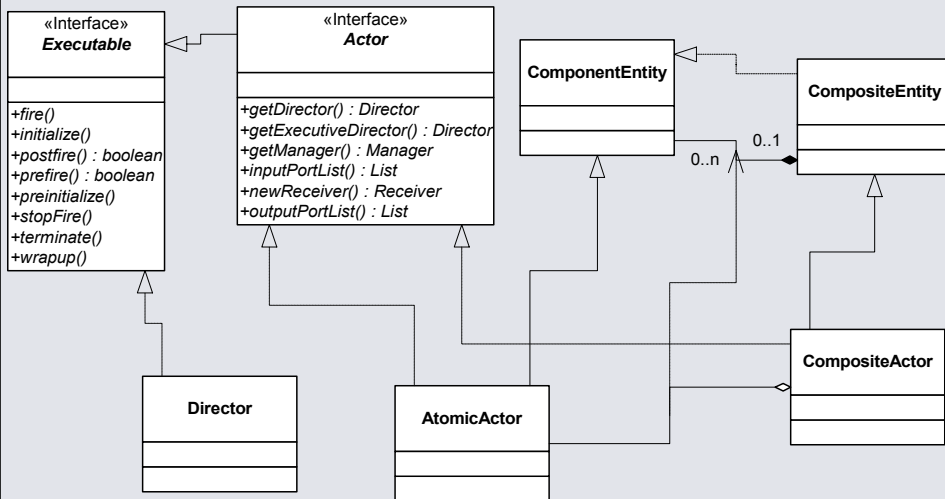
«Interface»
*Executable*

+fire()
+initialize()
+postfire() : boolean
+prefire() : boolean
+preinitialize()
+stopFire()
+terminate()
+wrapup()

«Interface»
*Actor*

+getDirector() : Director
+getExecutiveDirector() : Director
+getManager() : Manager
+inputPortList() : List
+newReceiver() : Receiver
+outputPortList() : List

ComponentEntity

CompositeEntity

0..1

0..n

Director

AtomicActor

CompositeActor